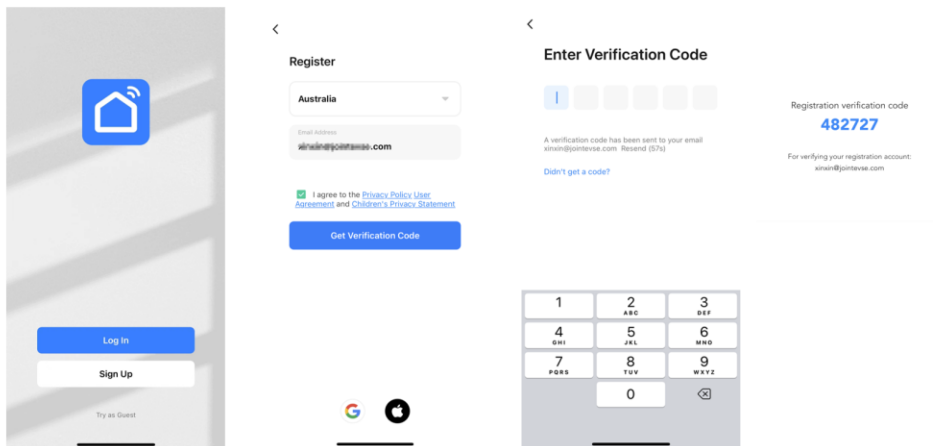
Log In

Sign Up

Try as Guest

<

Register

Australia

Email Address

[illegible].com

I agree to the Privacy Policy User Agreement and Children's Privacy Statement

Get Verification Code

<

Enter Verification Code

A verification code has been sent to your email xinxin@jointevse.com Resend (57s)

Didn't get a code?

| 1 | 2 ABC | 3 DEF |
|---|---|---|
| 4 GHI | 5 JKL | 6 MNO |
| 7 PQRS | 8 TUV | 9 WXYZ |
| | 0 | |

Registration verification code

482727

For verifying your registration account:
xinxin@jointevse.com